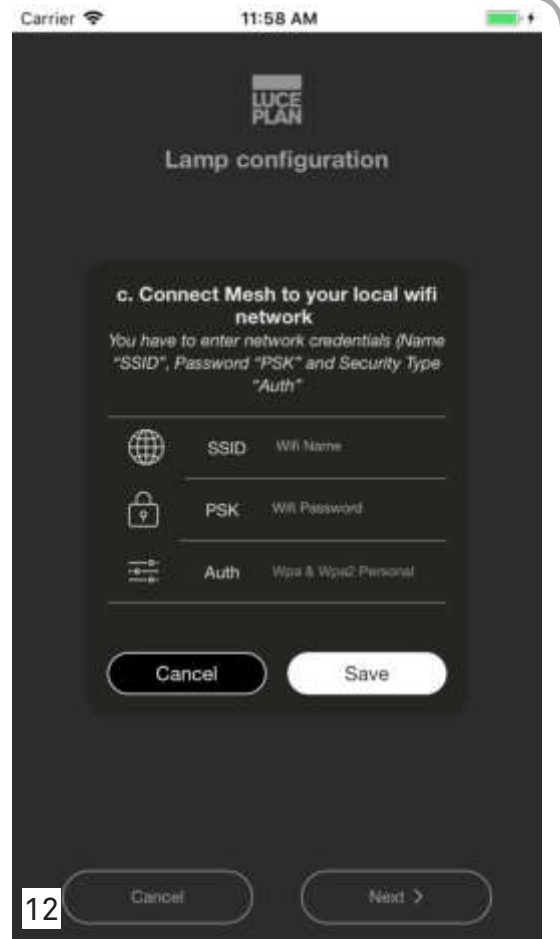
Carrier

11:58 AM

LUCE
PLAN

Lamp configuration

c. Connect Mesh to your local wifi network

You have to enter network credentials (Name "SSID", Password "PSK" and Security Type "Auth"

SSID Wifi Name

PSK Wifi Password

Auth Wpa & Wpa2 Personal

Cancel

Save

12

Cancel

Next >